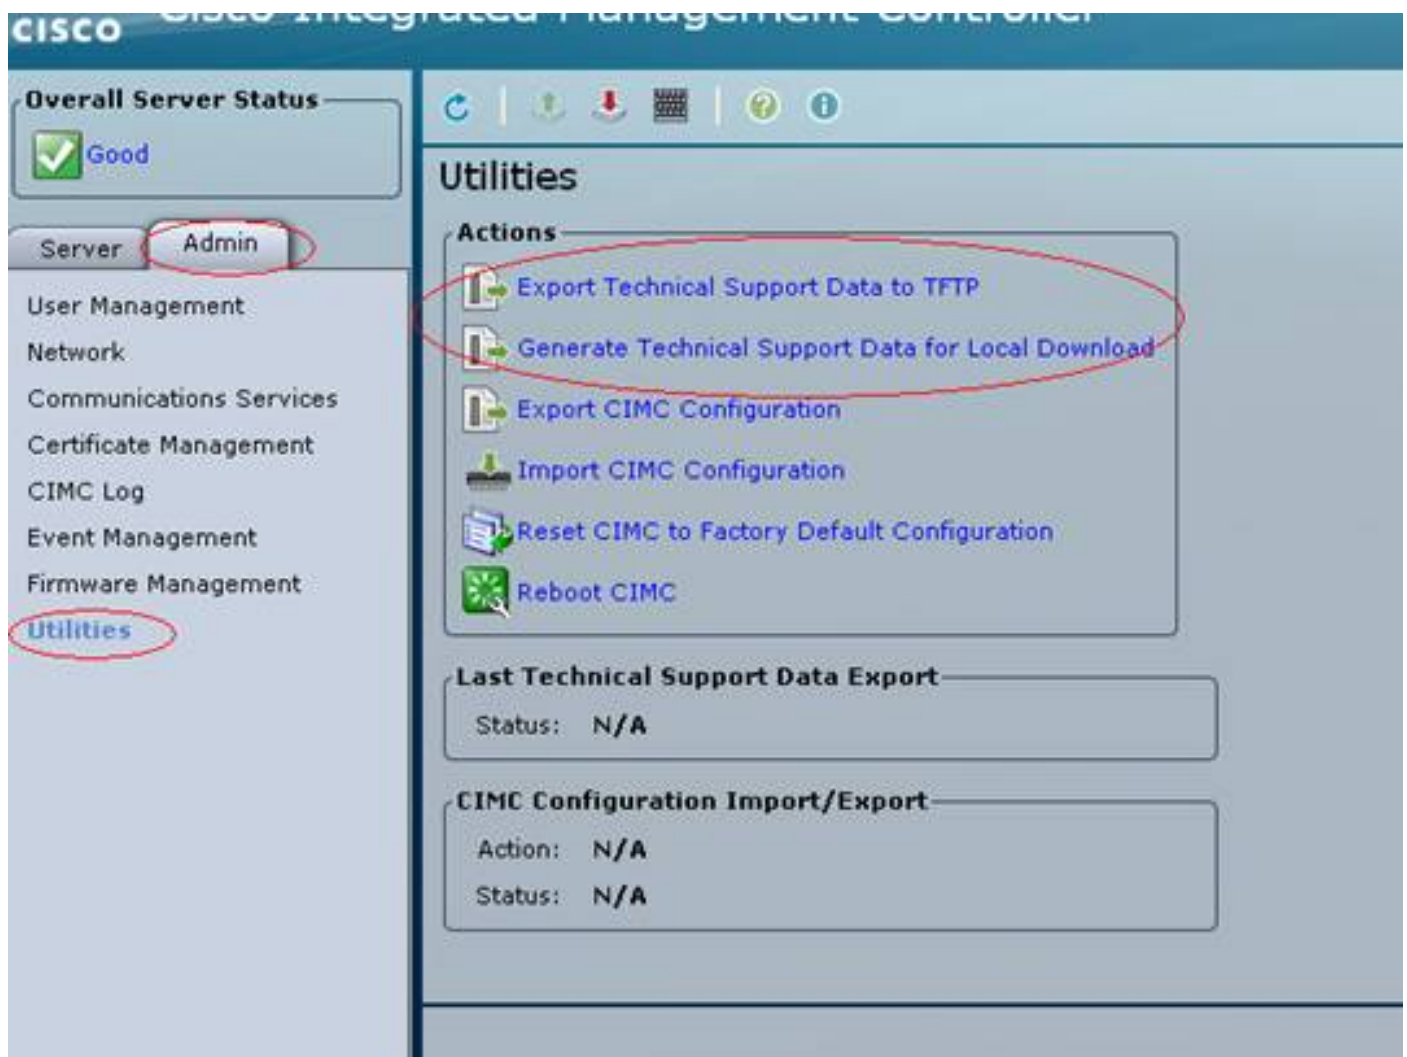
cisco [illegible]

Overall Server Status

Good

Server

Admin

User Management

Network

Communications Services

Certificate Management

CIMC Log

Event Management

Firmware Management

Utilities

Utilities

Actions

Export Technical Support Data to TFTP

Generate Technical Support Data for Local Download

Export CIMC Configuration

Import CIMC Configuration

Reset CIMC to Factory Default Configuration

Reboot CIMC

Last Technical Support Data Export

Status: N/A

CIMC Configuration Import/Export

Action: N/A

Status: N/A